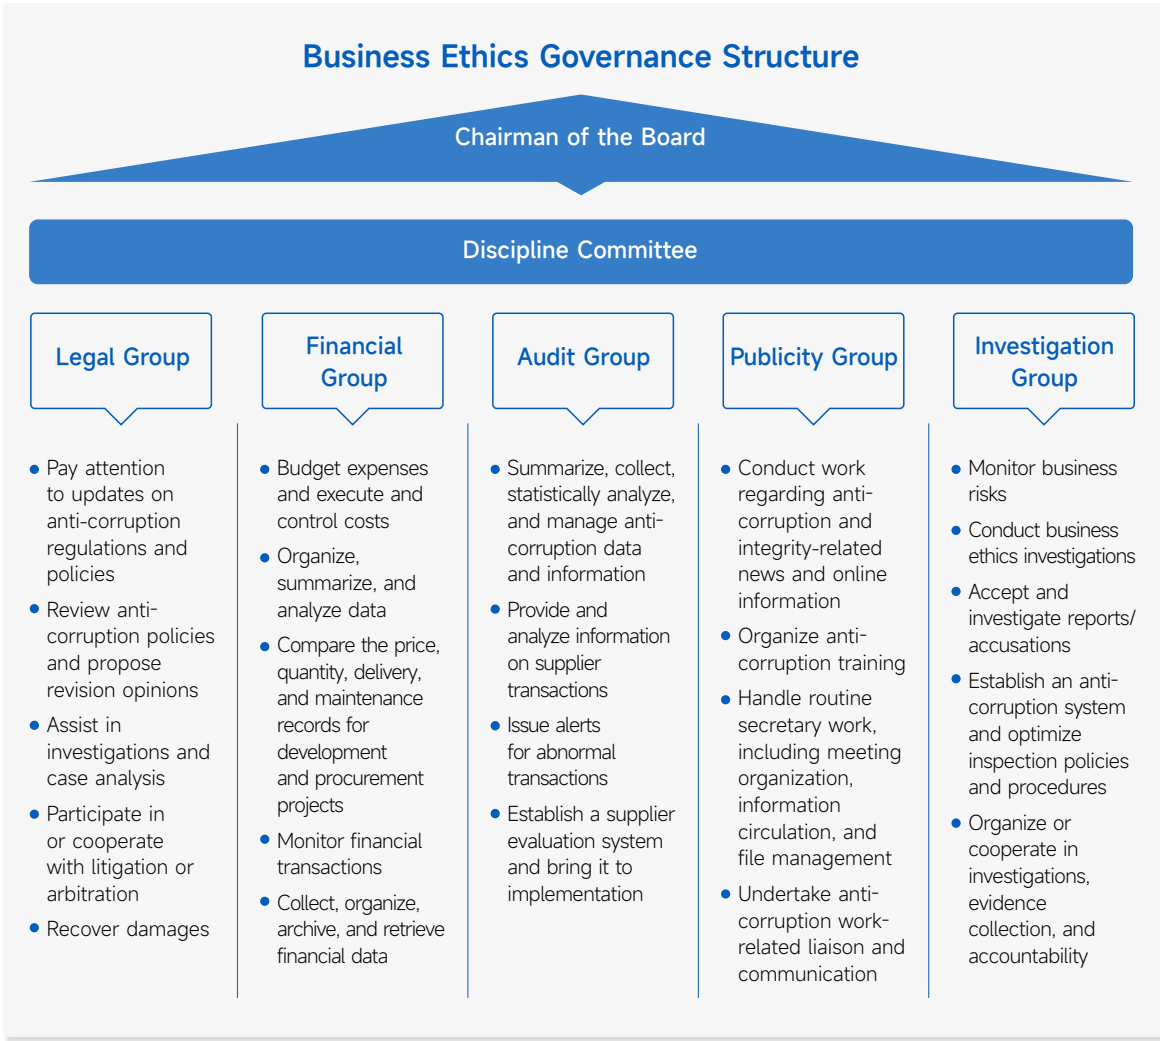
Business Ethics Governance Structure

Chairman of the Board

Discipline Committee

Legal Group

- Pay attention to updates on anti-corruption regulations and policies
- Review anti-corruption policies and propose revision opinions
- Assist in investigations and case analysis
- Participate in or cooperate with litigation or arbitration
- Recover damages

Financial Group

- Budget expenses and execute and control costs
- Organize, summarize, and analyze data
- Compare the price, quantity, delivery, and maintenance records for development and procurement projects
- Monitor financial transactions
- Collect, organize, archive, and retrieve financial data

Audit Group

- Summarize, collect, statistically analyze, and manage anti-corruption data and information
- Provide and analyze information on supplier transactions
- Issue alerts for abnormal transactions
- Establish a supplier evaluation system and bring it to implementation

Publicity Group

- Conduct work regarding anti-corruption and integrity-related news and online information
- Organize anti-corruption training
- Handle routine secretary work, including meeting organization, information circulation, and file management
- Undertake anti-corruption work-related liaison and communication

Investigation Group

- Monitor business risks
- Conduct business ethics investigations
- Accept and investigate reports/ accusations
- Establish an anti-corruption system and optimize inspection policies and procedures
- Organize or cooperate in investigations, evidence collection, and accountability